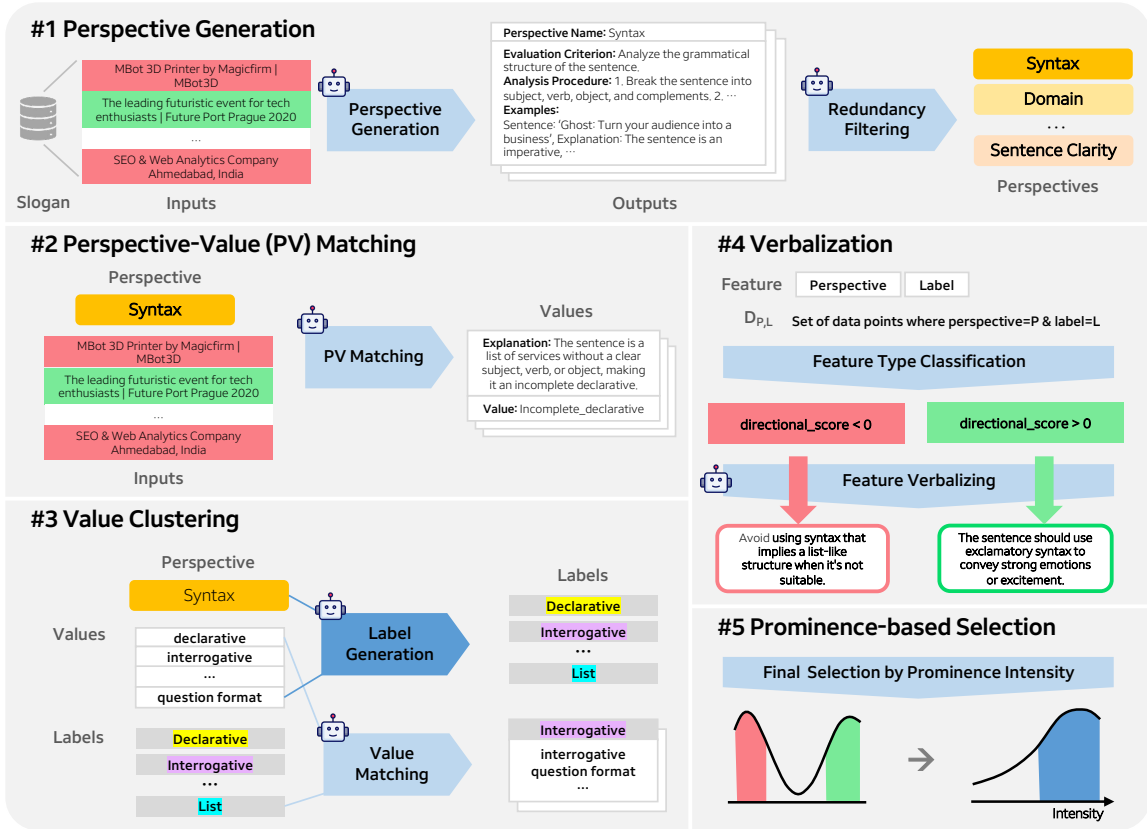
#1 Perspective Generation

MBot 3D Printer by Magicfirm | MBot3D

The leading futuristic event for tech enthusiasts | Future Port Prague 2020

...

SEO & Web Analytics Company Ahmedabad, India

Slogan

Inputs

Perspective Generation

Perspective Name: Syntax
Evaluation Criterion: Analyze the grammatical structure of the sentence.
Analysis Procedure: 1. Break the sentence into subject, verb, object, and complements. 2. ···
Examples:
Sentence: 'Ghost: Turn your audience into a business', Explanation: The sentence is an imperative, ···

Outputs

Redundancy Filtering

Syntax
Domain
...
Sentence Clarity

Perspectives

#2 Perspective-Value (PV) Matching

Perspective

Syntax

MBot 3D Printer by Magicfirm | MBot3D

The leading futuristic event for tech enthusiasts | Future Port Prague 2020

...

SEO & Web Analytics Company Ahmedabad, India

Inputs

PV Matching

Values

Explanation: The sentence is a list of services without a clear subject, verb, or object, making it an incomplete declarative.

Value: Incomplete_declarative

#3 Value Clustering

Perspective

Syntax

Values

declarative
interrogative
...
question format

Labels

Declarative
Interrogative
...
List

Label Generation

Value Matching

Labels

Declarative
Interrogative
...
List

Interrogative
interrogative
question format
...

#4 Verbalization

Feature | Perspective | Label

$D_{P,L}$ Set of data points where perspective=P & label=L

Feature Type Classification

directional_score < 0

directional_score > 0

Feature Verbalizing

Avoid using syntax that implies a list-like structure when it's not suitable.

The sentence should use exclamatory syntax to convey strong emotions or excitement.

#5 Prominence-based Selection

Final Selection by Prominence Intensity

Intensity